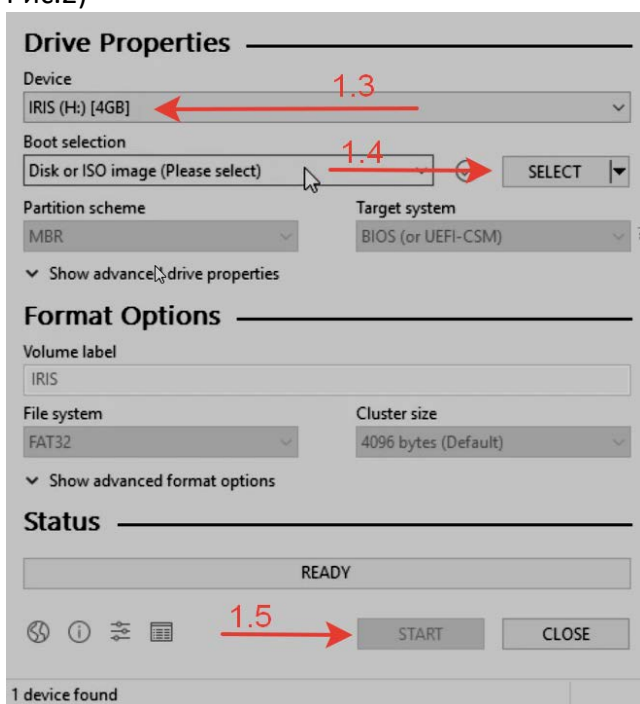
Рис.2)

Drive Properties

Device

IRIS (H:) [4GB]

1.3

Boot selection

Disk or ISO image (Please select)

1.4

SELECT

Partition scheme

MBR

Target system

BIOS (or UEFI-CSM)

Show advanced drive properties

Format Options

Volume label

IRIS

File system

FAT32

Cluster size

4096 bytes (Default)

Show advanced format options

Status

READY

1.5

START

CLOSE

1 device found